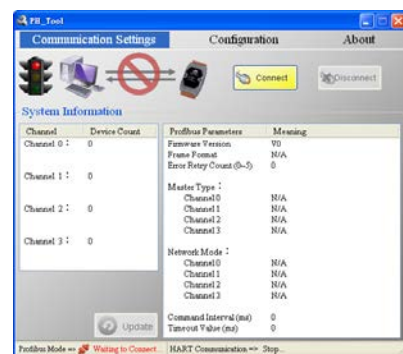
PH_Tool

Communication Settings | Configuration | About

Connect | Disconnect

System Information

| Channel | Device Count |
|---|---|
| Channel 0 : | 0 |
| Channel 1 : | 0 |
| Channel 2 : | 0 |
| Channel 3 : | 0 |

Update

| Profibus Parameters | Meaning |
|---|---|
| Firmware Version | V0 |
| Frame Format | N/A |
| Error Retry Count (0~5) | 0 |
| Master Type : | |
| Channel0 | N/A |
| Channel1 | N/A |
| Channel2 | N/A |
| Channel3 | N/A |
| Network Mode : | |
| Channel0 | N/A |
| Channel1 | N/A |
| Channel2 | N/A |
| Channel3 | N/A |
| Command Interval (ms) | 0 |
| Timeout Value (ms) | 0 |

Profibus Mode => Waiting to Connect. | HART Communication => Stop.